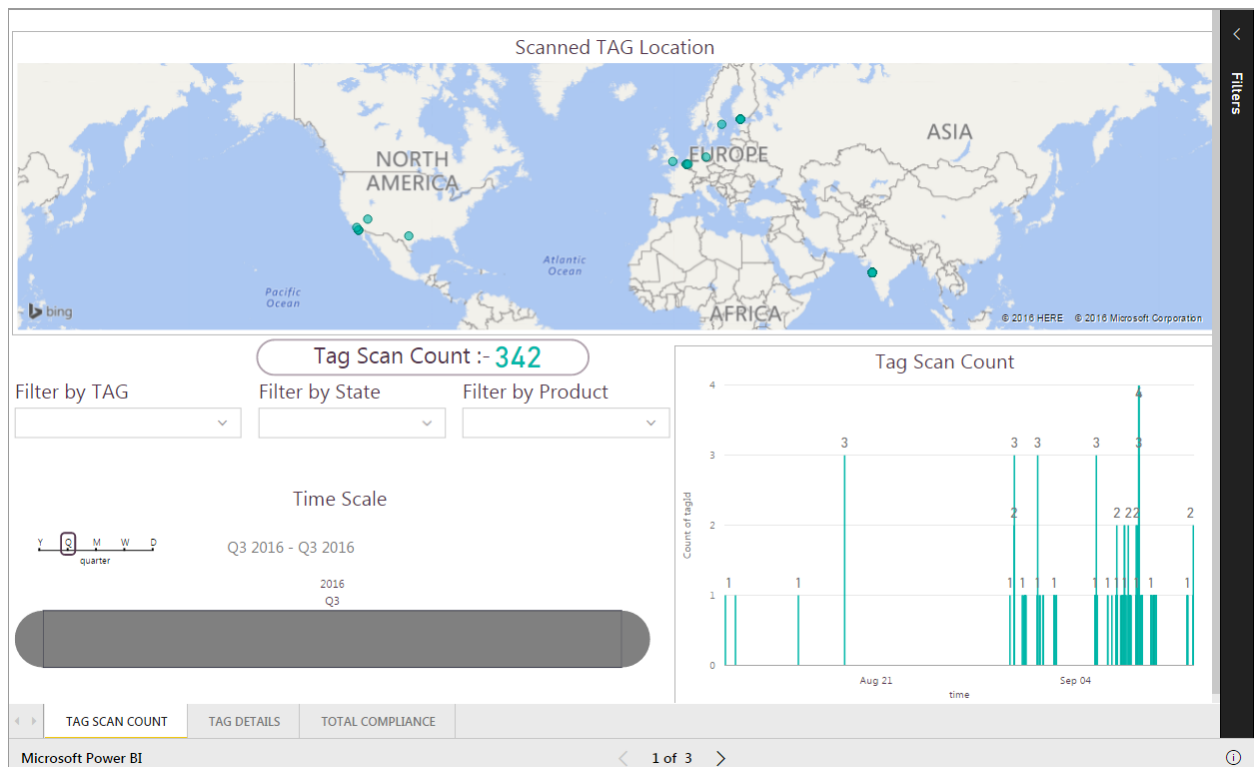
Scanned TAG Location

NORTH AMERICA

EUROPE

ASIA

AFRICA

Atlantic Ocean

Pacific Ocean

bing

© 2016 HERE © 2016 Microsoft Corporation

Filters

Tag Scan Count :- 342

Filter by TAG

Filter by State

Filter by Product

Time Scale

Y Q M W D

quarter

Q3 2016 - Q3 2016

2016

Q3

Tag Scan Count

4
3
2
1
0

Count of tagId

1 1 3 3 3 3 2 1 1 1 1 1 1 1 1 1 1 2 2 2 4 3 1 1 2

Aug 21

Sep 04

time

TAG SCAN COUNT

TAG DETAILS

TOTAL COMPLIANCE

Microsoft Power BI

1 of 3